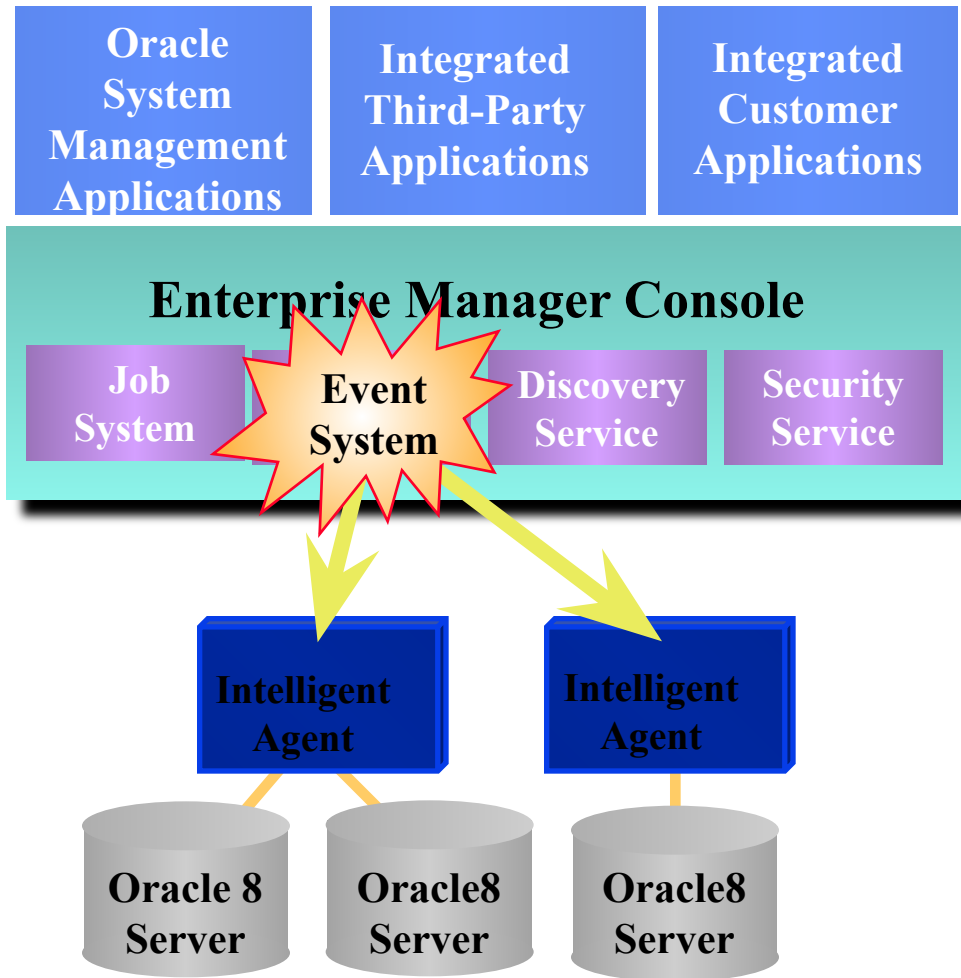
Oracle System Management Applications

Integrated Third-Party Applications

Integrated Customer Applications

Enterprise Manager Console

Job System

Event System

Discovery Service

Security Service

Intelligent Agent

Intelligent Agent

Oracle 8 Server

Oracle8 Server

Oracle8 Server